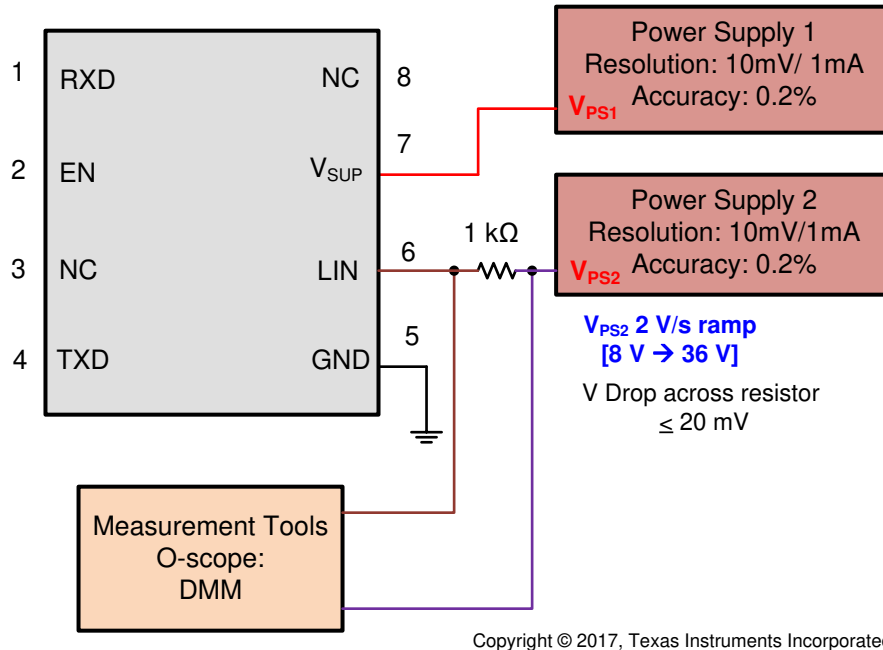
1 RXD
2 EN
3 NC
4 TXD

NC 8
$V_{SUP}$ 7
LIN 6
GND 5

1 kΩ

Power Supply 1
Resolution: 10mV/ 1mA
$V_{PS1}$ Accuracy: 0.2%

Power Supply 2
Resolution: 10mV/1mA
$V_{PS2}$ Accuracy: 0.2%

$V_{PS2}$ 2 V/s ramp
[8 V → 36 V]

V Drop across resistor
≤ 20 mV

Measurement Tools
O-scope:
DMM

Copyright © 2017, Texas Instruments Incorporated